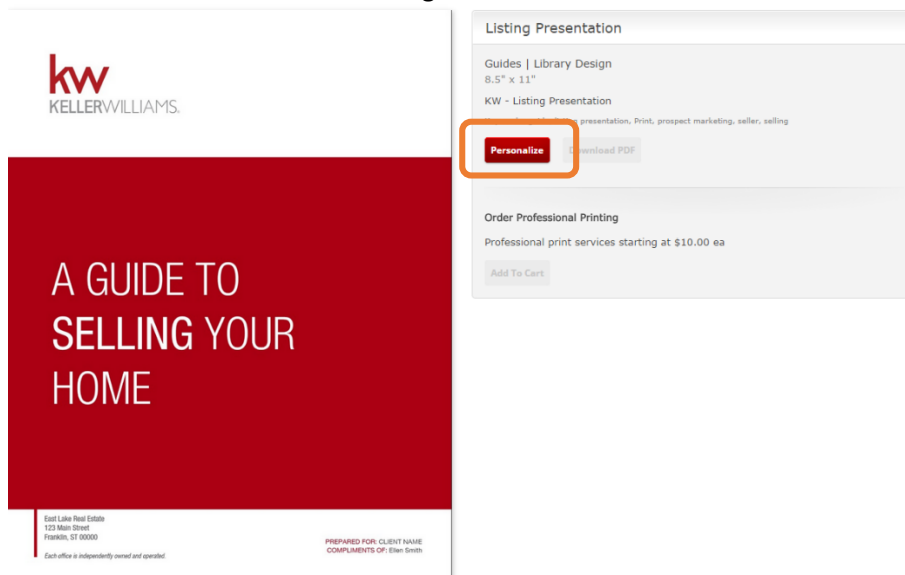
kw
KELLERWILLIAMS.

A GUIDE TO SELLING YOUR HOME

East Lake Real Estate
123 Main Street
Franklin, ST 00000

Each office is independently owned and operated.

PREPARED FOR: CLIENT NAME
COMPLIMENTS OF: Ellen Smith

Listing Presentation

Guides | Library Design
8.5" x 11"

KW - Listing Presentation

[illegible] presentation, Print, prospect marketing, seller, selling

Personalize

Download PDF

Order Professional Printing

Professional print services starting at $10.00 ea

Add To Cart